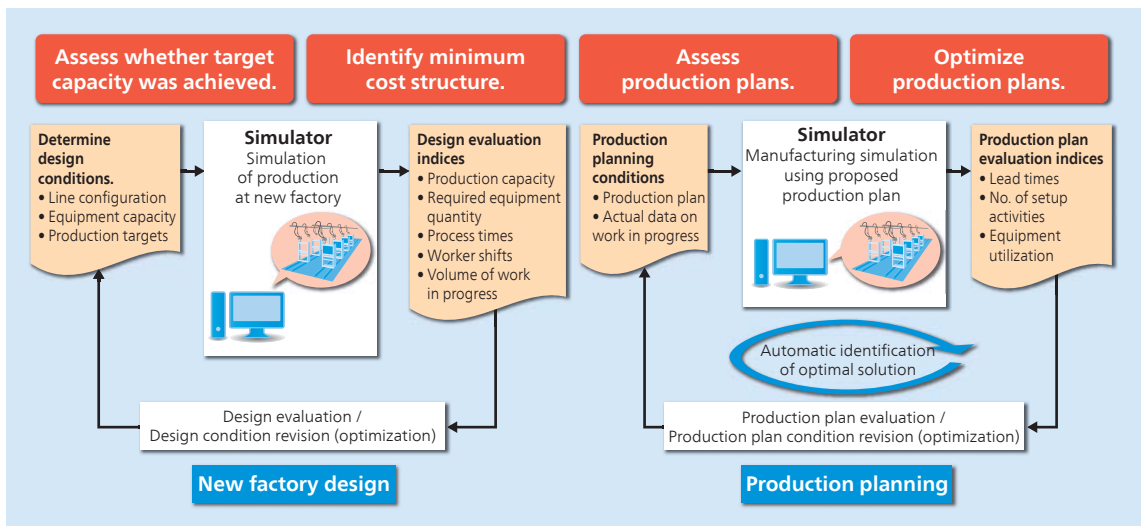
Assess whether target capacity was achieved.

Identify minimum cost structure.

Assess production plans.

Optimize production plans.

Determine design conditions.
• Line configuration
• Equipment capacity
• Production targets

Simulator
Simulation of production at new factory

Design evaluation indices
• Production capacity
• Required equipment quantity
• Process times
• Worker shifts
• Volume of work in progress

Production planning conditions
• Production plan
• Actual data on work in progress

Simulator
Manufacturing simulation using proposed production plan

Production plan evaluation indices
• Lead times
• No. of setup activities
• Equipment utilization

Automatic identification of optimal solution

Design evaluation / Design condition revision (optimization)

Production plan evaluation / Production plan condition revision (optimization)

New factory design

Production planning